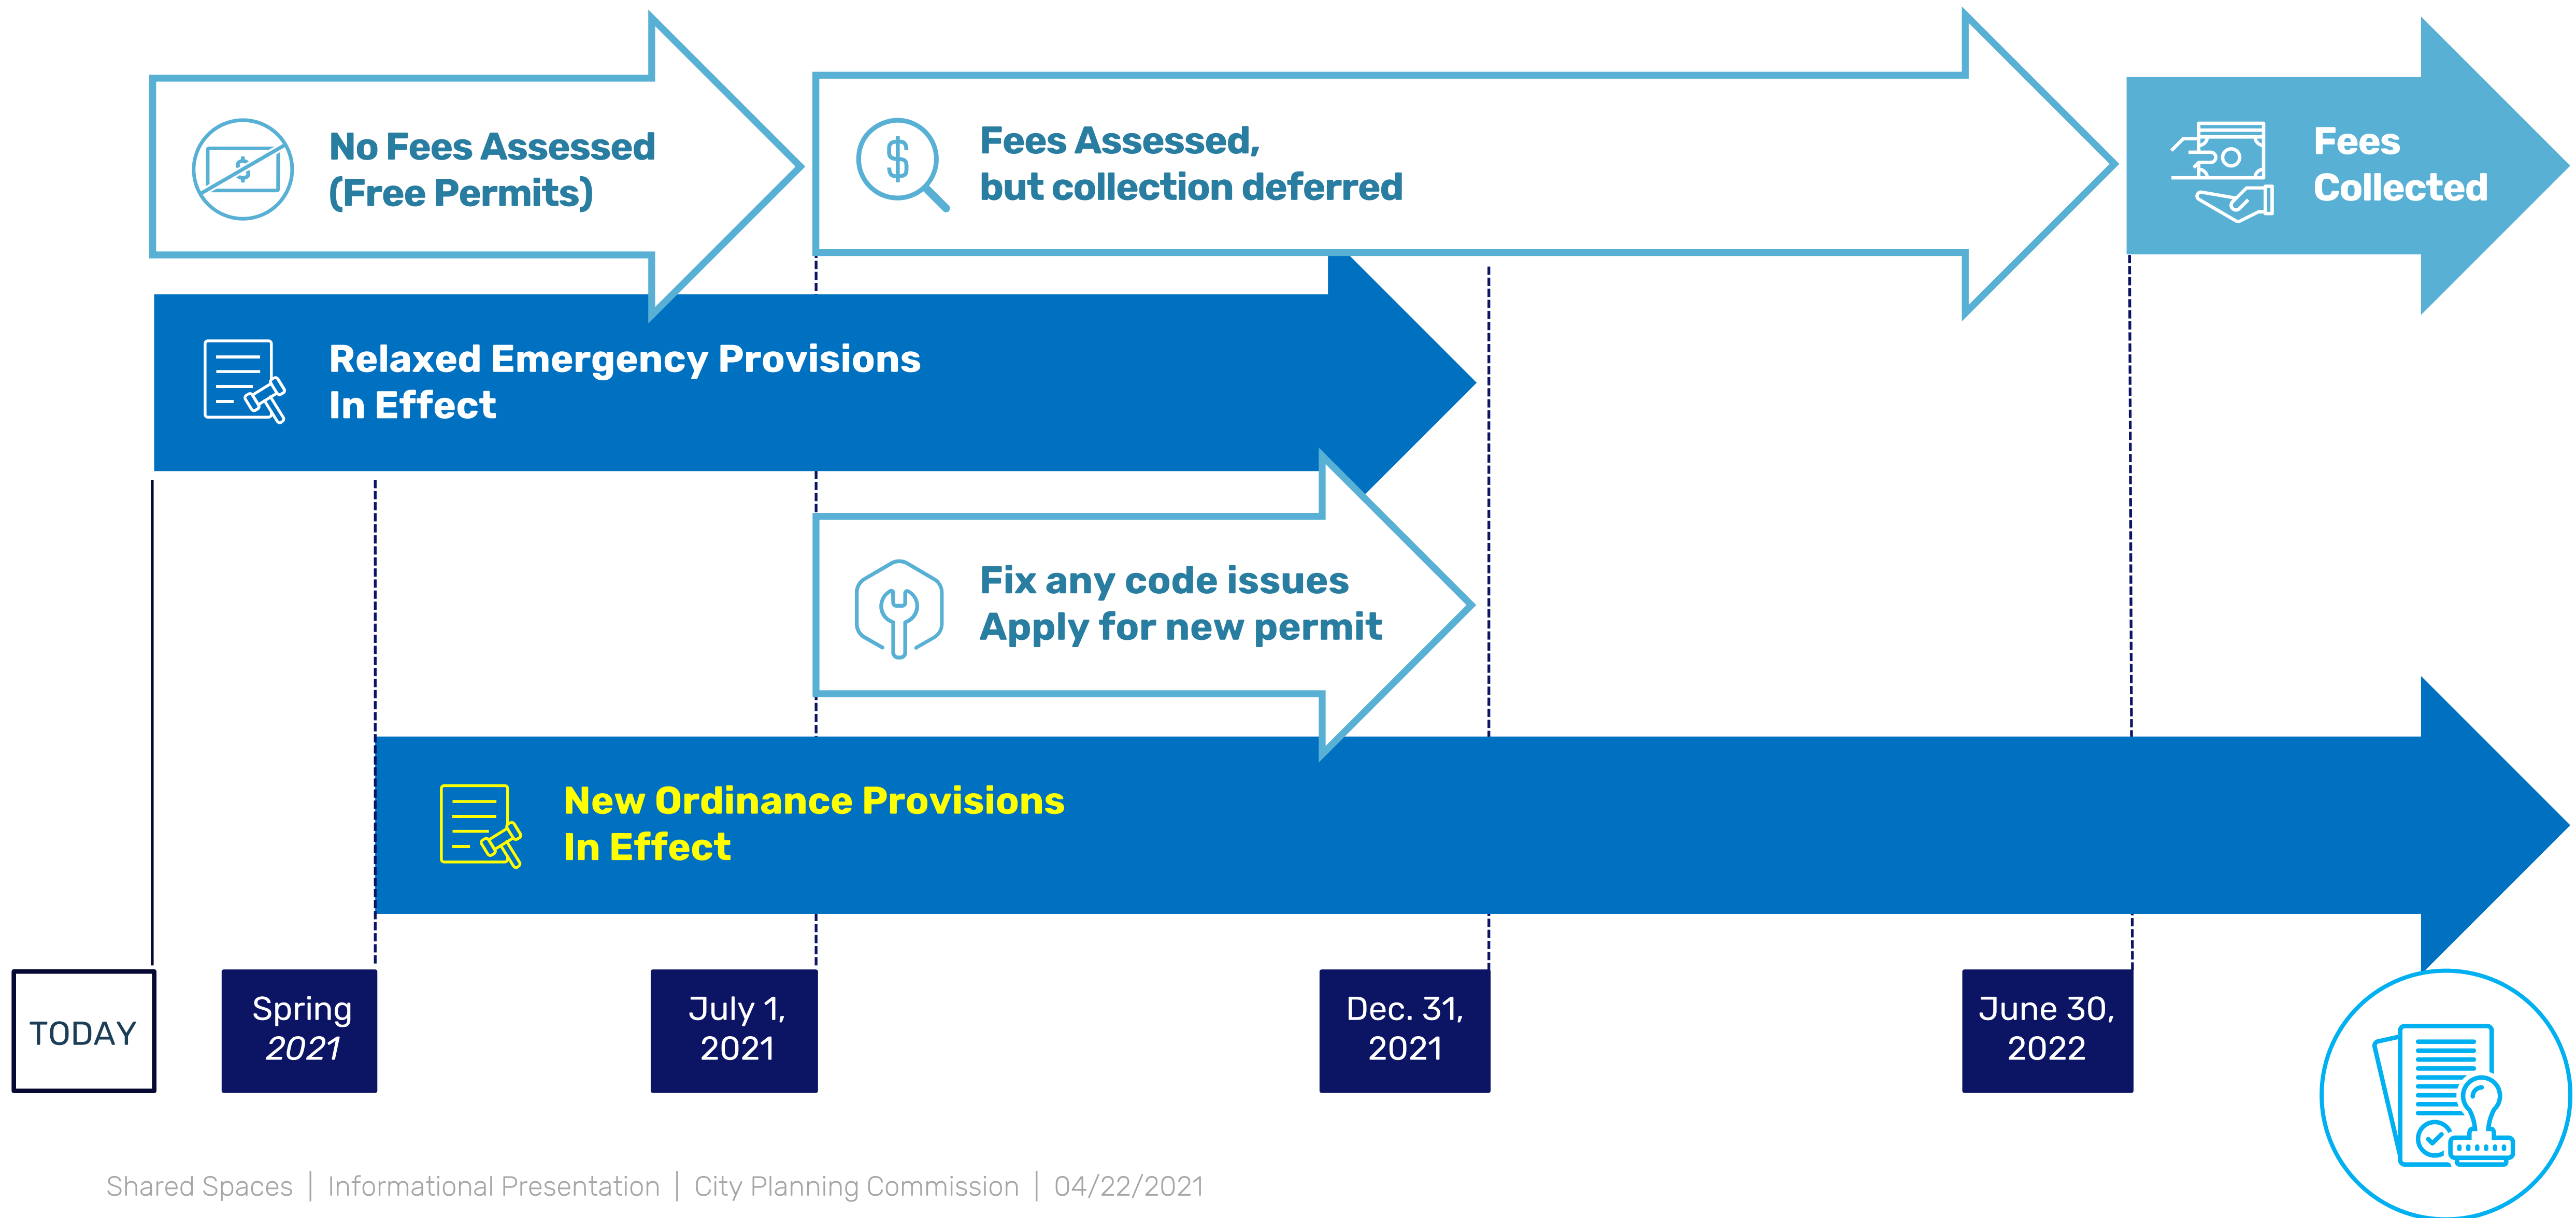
No Fees Assessed (Free Permits)

Fees Assessed, but collection deferred

Fees Collected

Relaxed Emergency Provisions In Effect

Fix any code issues Apply for new permit

New Ordinance Provisions In Effect

TODAY

Spring 2021

July 1, 2021

Dec. 31, 2021

June 30, 2022

Shared Spaces | Informational Presentation | City Planning Commission | 04/22/2021